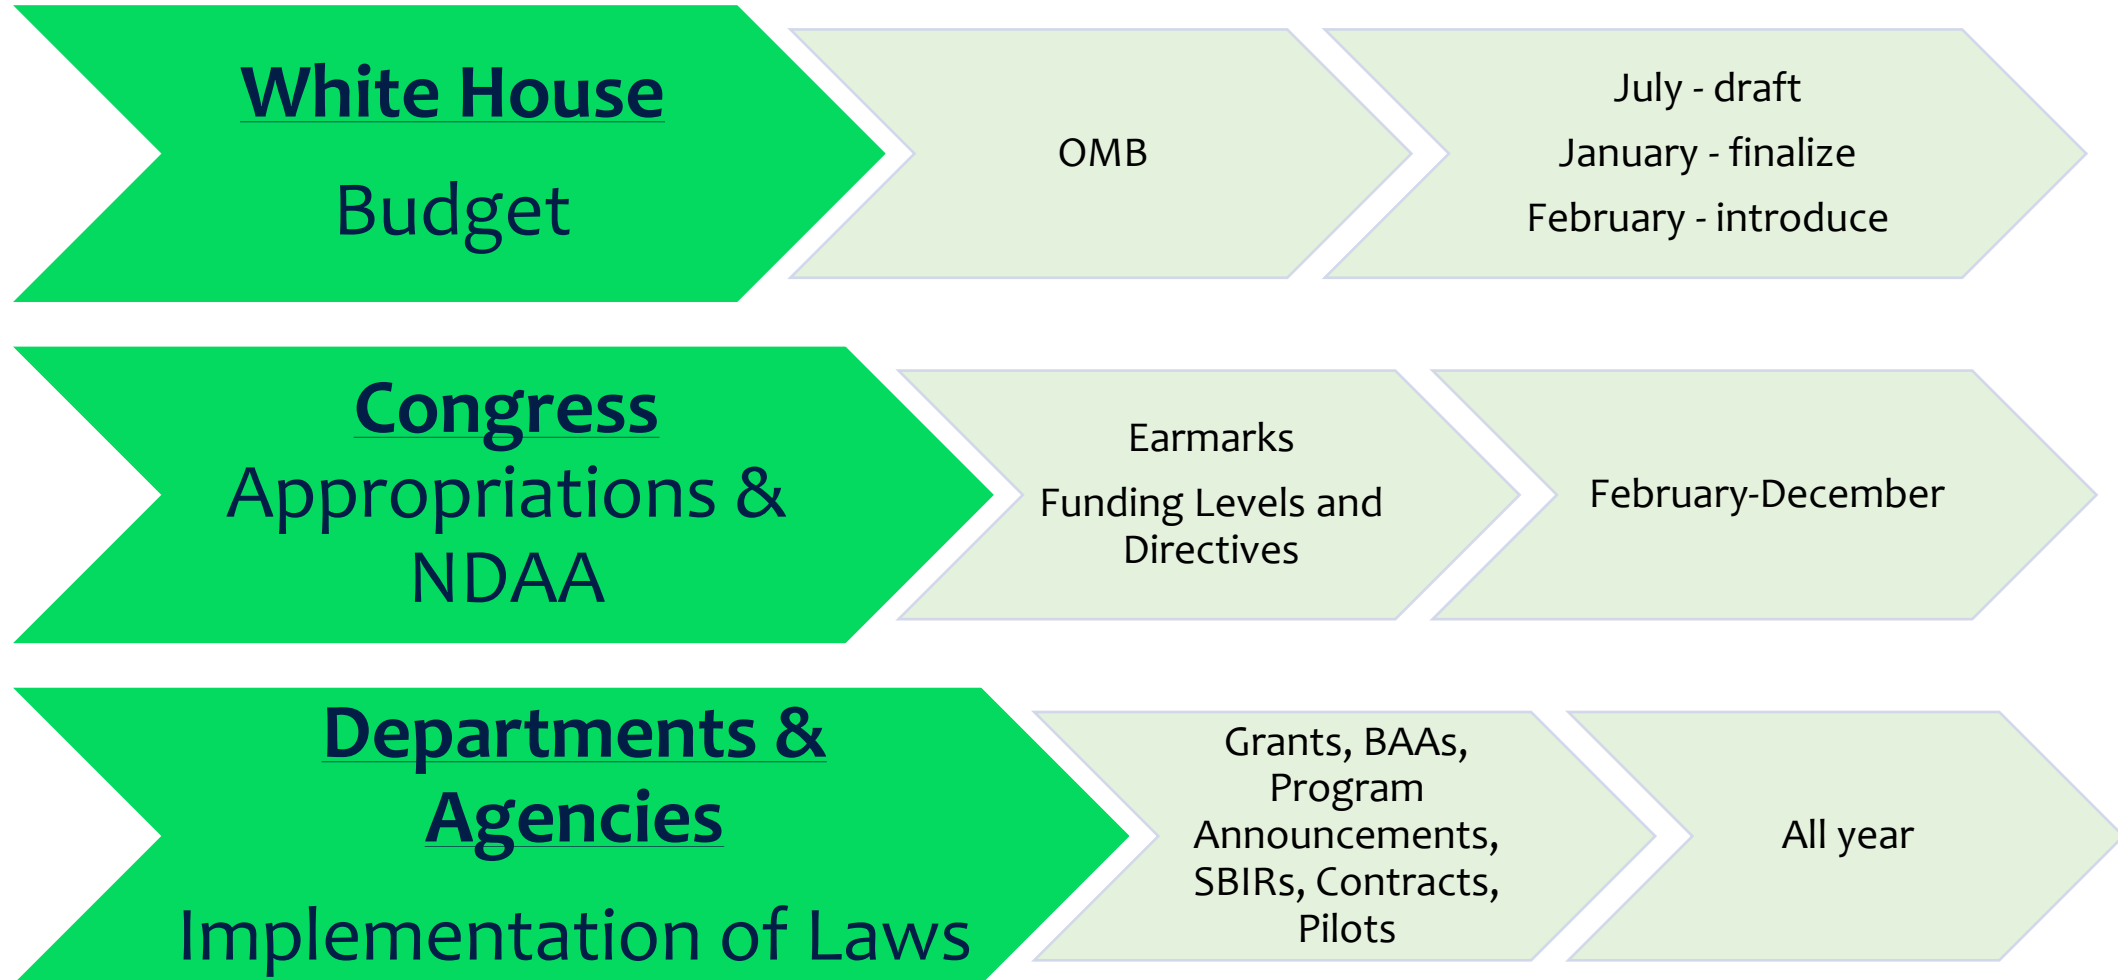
White House
Budget

OMB

July - draft
January - finalize
February - introduce

Congress
Appropriations & NDAA

Earmarks
Funding Levels and Directives

February-December

Departments & Agencies
Implementation of Laws

Grants, BAAs, Program Announcements, SBIRs, Contracts, Pilots

All year